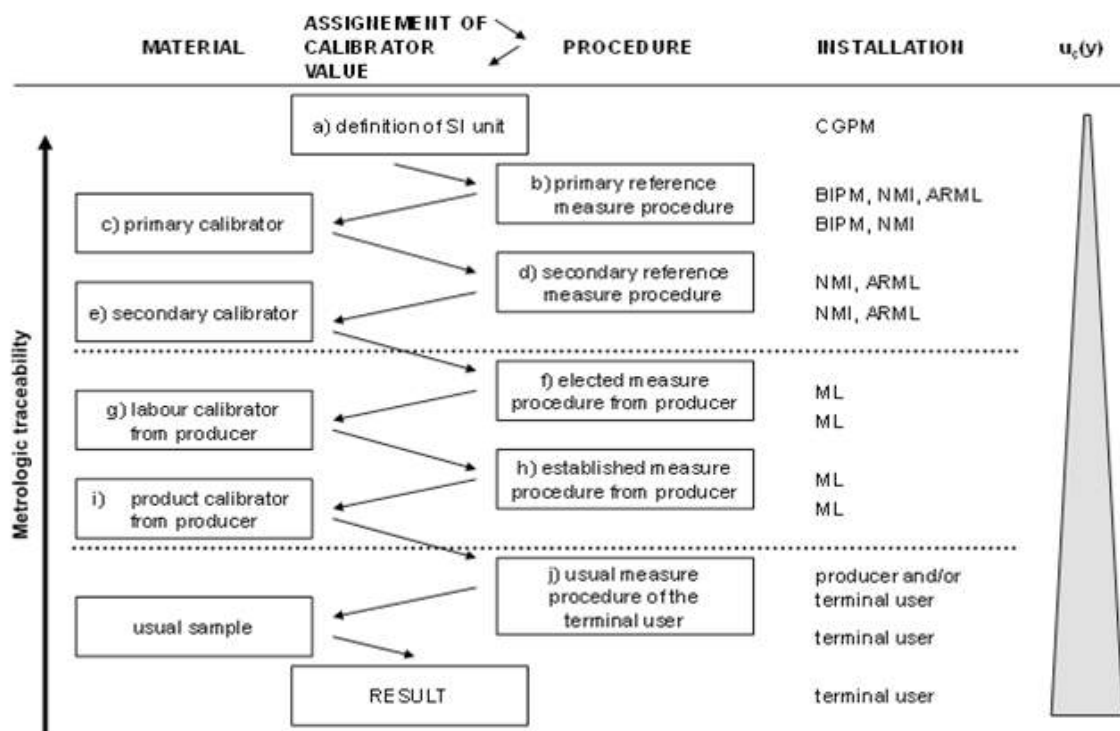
MATERIAL

ASSIGNEMENT OF CALIBRATOR VALUE

PROCEDURE

INSTALLATION

$u_c(y)$

a) definition of SI unit

CGPM

b) primary reference measure procedure

BIPM, NMI, ARML

c) primary calibrator

BIPM, NMI

d) secondary reference measure procedure

NMI, ARML

e) secondary calibrator

NMI, ARML

f) elected measure procedure from producer

ML

g) labour calibrator from producer

ML

h) established measure procedure from producer

ML

i) product calibrator from producer

ML

j) usual measure procedure of the terminal user

producer and/or terminal user

usual sample

terminal user

RESULT

terminal user

Metrologic traceability